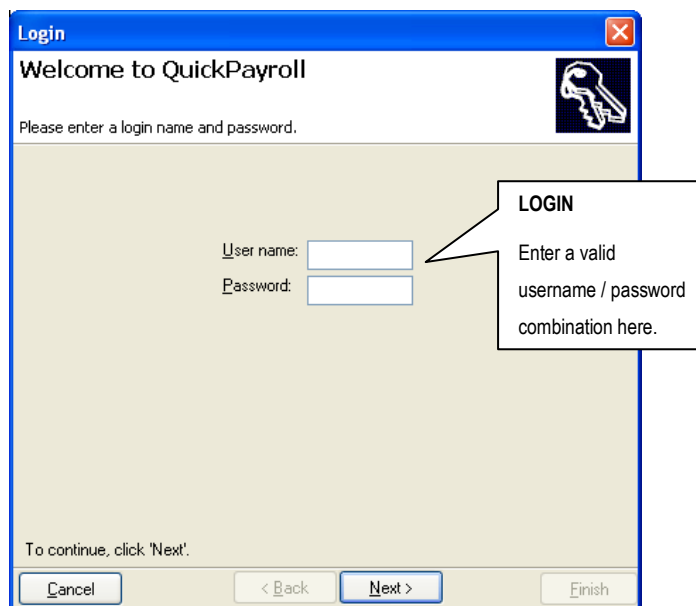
Login

Welcome to QuickPayroll

Please enter a login name and password.

User name:
Password:

LOGIN

Enter a valid username / password combination here.

To continue, click 'Next'.

Cancel
< Back
Next >
Finish